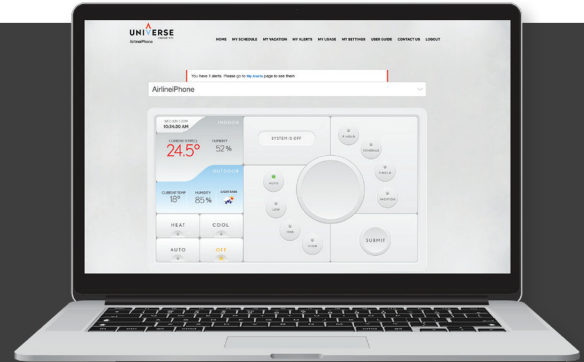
UNIVERSE
AirlinelPhone

HOME MY SCHEDULE MY VACATION MY ALERTS MY USAGE MY SETTINGS USER GUIDE CONTACT US LOGOUT

You have 1 alerts. Please go to My Alerts page to see them.

AirlineIPhone

10:24:20 AM
INDOOR
CURRENT TEMP
24.5°
HUMIDITY
52%
OUTDOOR
CURRENT TEMP
18°
HUMIDITY
85%

HEAT
COOL
AUTO
OFF

SYSTEM IS OFF

AUTO
LOW
MED
HIGH

SUBMIT